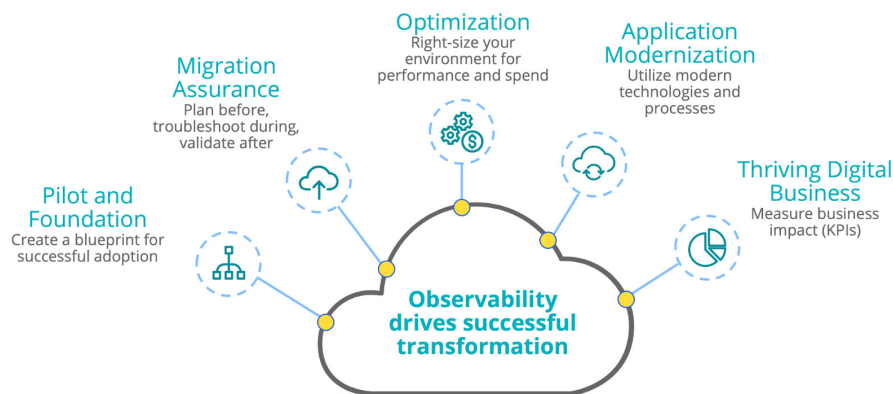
Pilot and Foundation
Create a blueprint for successful adoption

Migration Assurance
Plan before, troubleshoot during, validate after

Optimization
Right-size your environment for performance and spend

Application Modernization
Utilize modern technologies and processes

Thriving Digital Business
Measure business impact (KPIs)

Observability drives successful transformation